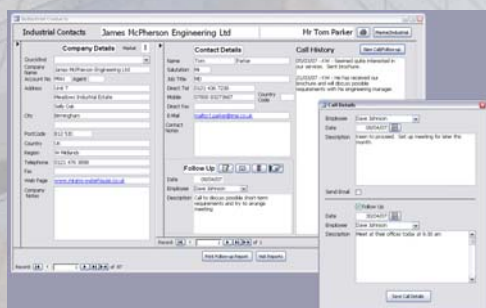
Industrial Contacts

Industrial Contacts James McPherson Engineering Ltd Mr Tom Parker Home/Industrial

Company Details

Company Name James McPherson Engineering Ltd
Account No Misc Agent
Address Unit 7
Meadows Industrial Estate
Sells Oak
City Birmingham
PostCode B12 5JD
Country UK
Region W Midlands
Telephone 0121 476 3000
Fax
Web Page www.mcpherson-engineering.co.uk
Company Notes

Contact Details

Name Tom Parker
Salutation Mr
Job Title MD
Direct Tel 0121 436 7238
Mobile 07900 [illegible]
Country Code
Direct Fax
E-Mail tom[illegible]
Contact Notes

Call History

New Call/Follow-up

05/03/07 - KW - Seemed quite interested in our services. Sent brochure.

21/03/07 - KW - He has received our brochure and will discuss possible requirements with his engineering manager.

Follow Up

Date 06/04/07
Employee Dave Johnson
Description Call to discuss possible short-term requirements and try to arrange meeting

Record: 1 of 1

Print Follow-up Report Sales Reports

Record: 1 of 87

Call Details

Employee Dave Johnson
Date 05/04/07
Description Keen to proceed. Set up meeting for later this month.

Send Email

Follow Up
Date 02/04/07
Employee Dave Johnson
Description Meet at their offices today at 9:30 am

Save Call Details